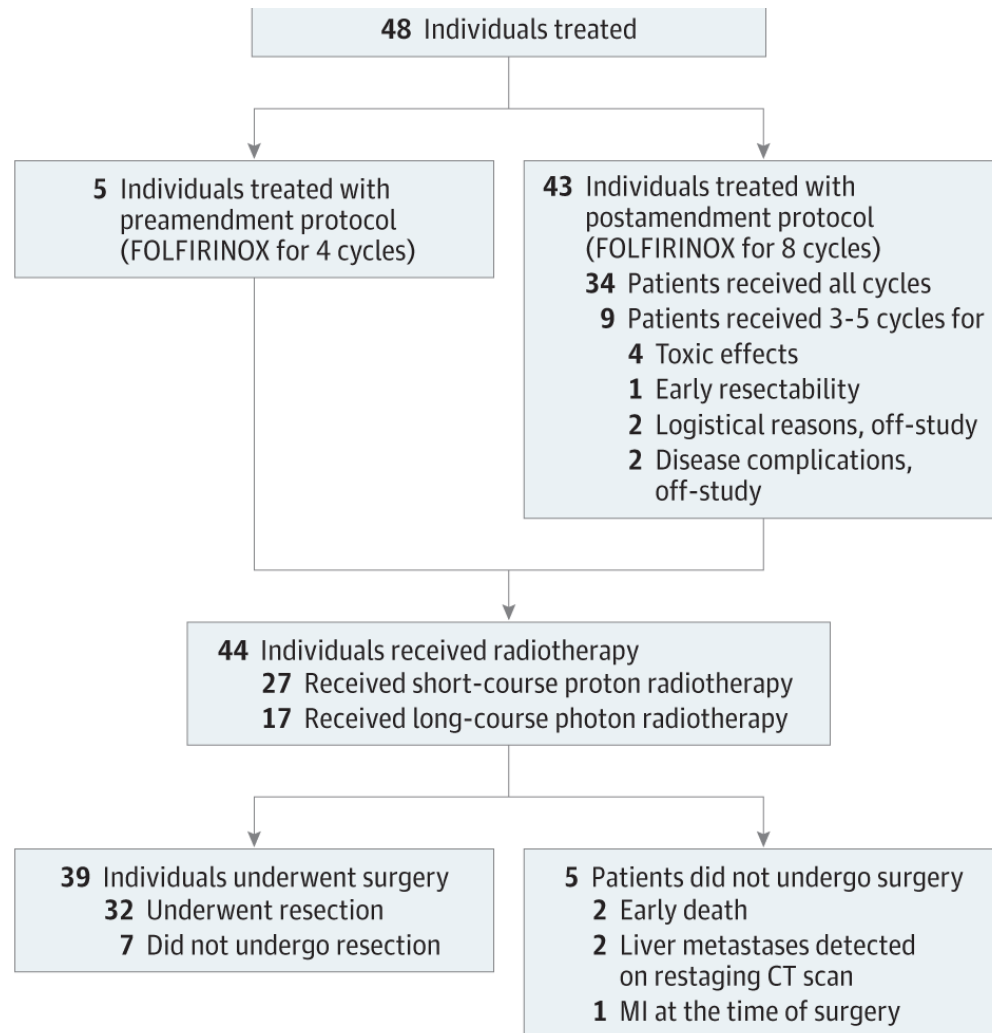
48 Individuals treated

5 Individuals treated with preamendment protocol (FOLFIRINOX for 4 cycles)

43 Individuals treated with postamendment protocol (FOLFIRINOX for 8 cycles)
34 Patients received all cycles
9 Patients received 3-5 cycles for
4 Toxic effects
1 Early resectability
2 Logistical reasons, off-study
2 Disease complications, off-study

44 Individuals received radiotherapy
27 Received short-course proton radiotherapy
17 Received long-course photon radiotherapy

39 Individuals underwent surgery
32 Underwent resection
7 Did not undergo resection

5 Patients did not undergo surgery
2 Early death
2 Liver metastases detected on restaging CT scan
1 MI at the time of surgery